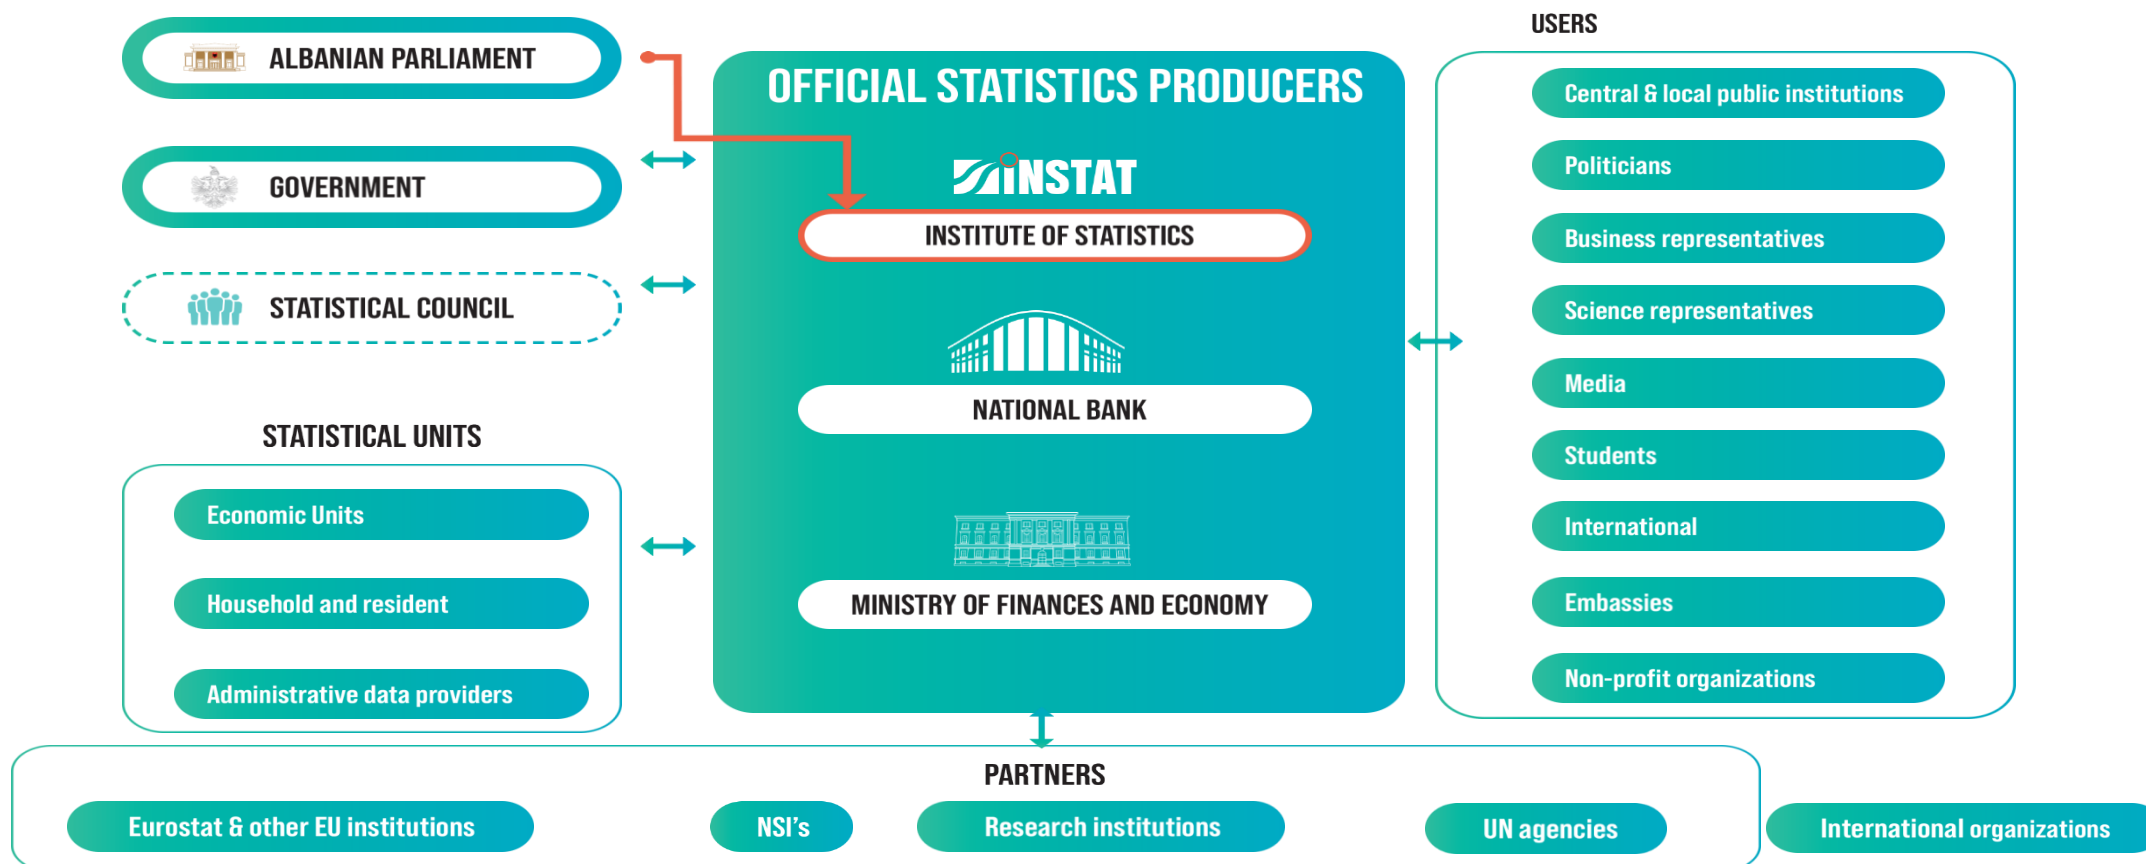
ALBANIAN PARLIAMENT

GOVERNMENT

STATISTICAL COUNCIL

STATISTICAL UNITS

Economic Units

Household and resident

Administrative data providers

OFFICIAL STATISTICS PRODUCERS

INSTAT

INSTITUTE OF STATISTICS

NATIONAL BANK

MINISTRY OF FINANCES AND ECONOMY

USERS

Central & local public institutions

Politicians

Business representatives

Science representatives

Media

Students

International

Embassies

Non-profit organizations

PARTNERS

Eurostat & other EU institutions

NSI's

Research institutions

UN agencies

International organizations